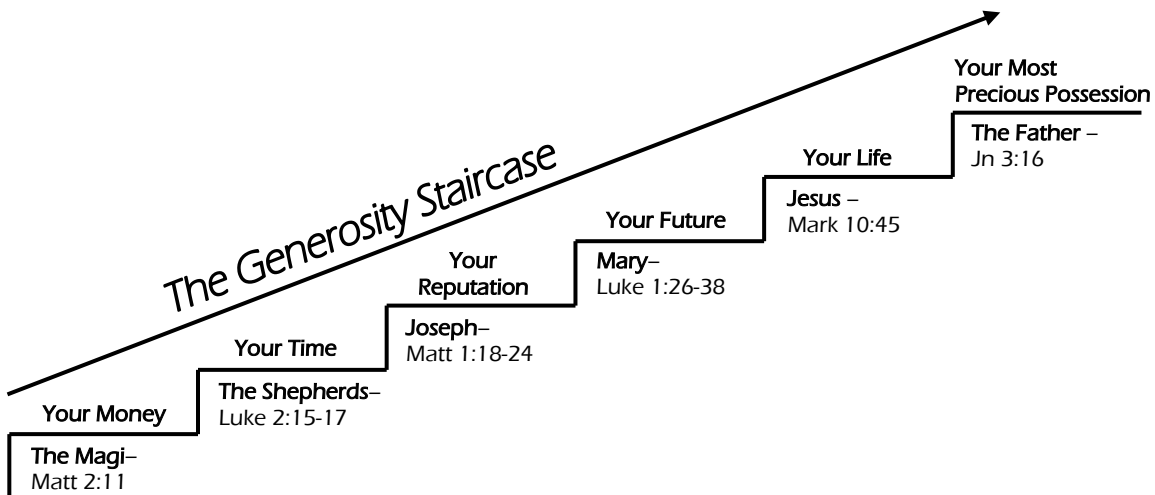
The Generosity Staircase

Your Money

The Magi–
Matt 2:11

Your Time

The Shepherds–
Luke 2:15-17

Your Reputation

Joseph–
Matt 1:18-24

Your Future

Mary–
Luke 1:26-38

Your Life

Jesus –
Mark 10:45

Your Most Precious Possession

The Father –
Jn 3:16